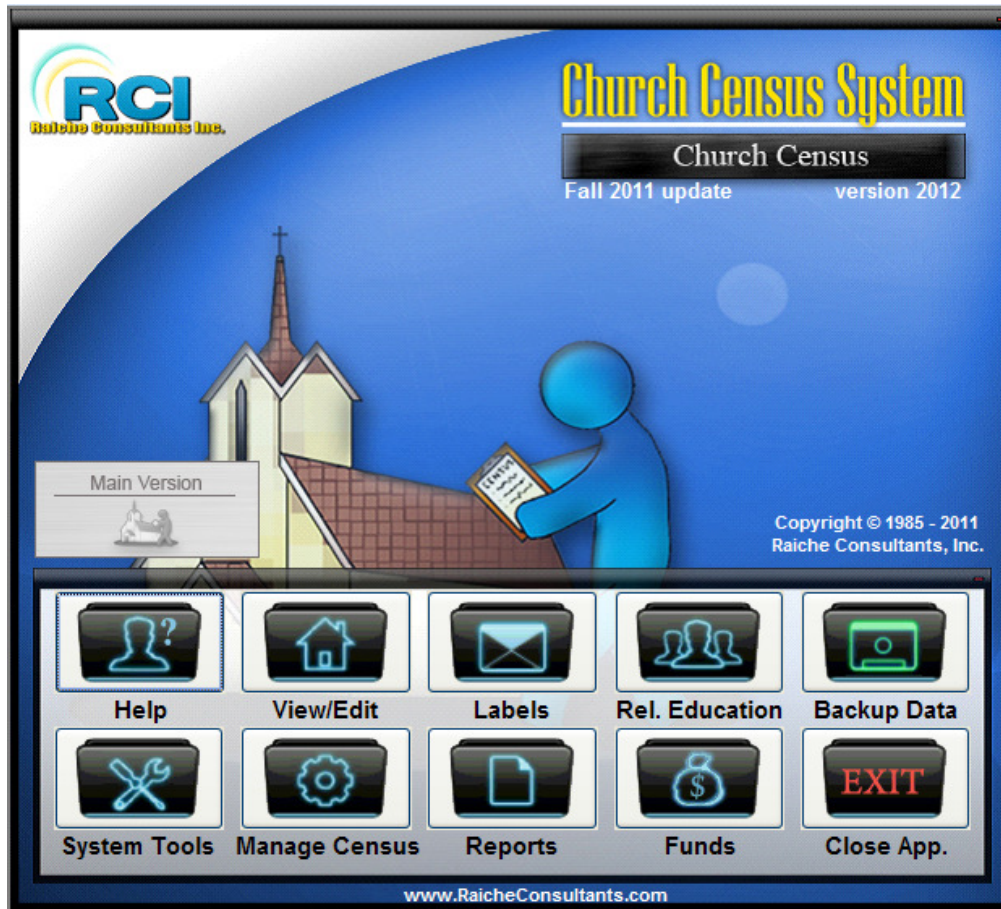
RCI
Raiche Consultants Inc.

Church Census System
Church Census
Fall 2011 update version 2012

Main Version

CENSUS

Copyright © 1985 - 2011
Raiche Consultants, Inc.

Help
View/Edit
Labels
Rel. Education
Backup Data
System Tools
Manage Census
Reports
Funds
EXIT
Close App.

www.RaicheConsultants.com